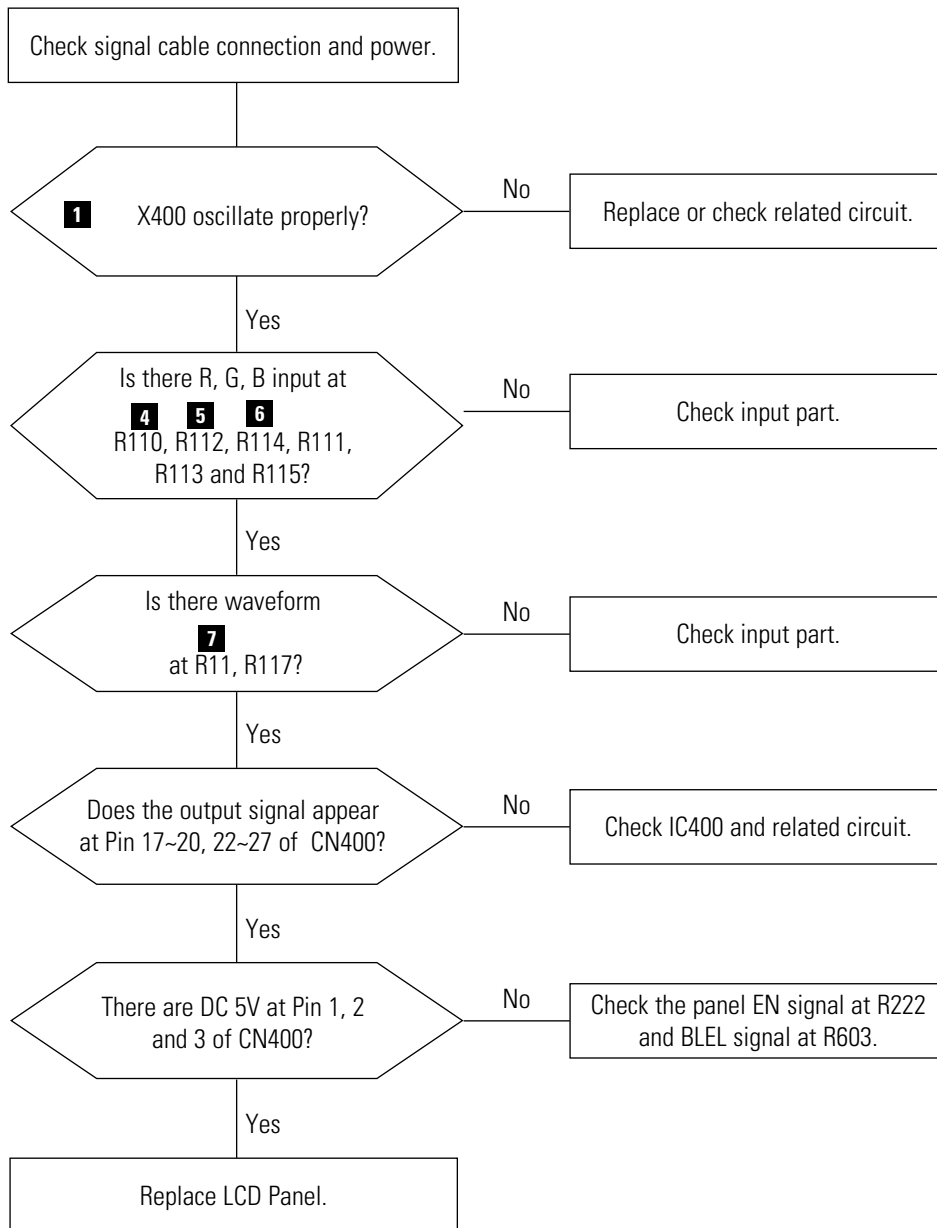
Check signal cable connection and power.

1 X400 oscillate properly?

No

Replace or check related circuit.

Yes

Is there R, G, B input at 4 5 6 R110, R112, R114, R111, R113 and R115?

No

Check input part.

Yes

Is there waveform 7 at R11, R117?

No

Check input part.

Yes

Does the output signal appear at Pin 17~20, 22~27 of CN400?

No

Check IC400 and related circuit.

Yes

There are DC 5V at Pin 1, 2 and 3 of CN400?

No

Check the panel EN signal at R222 and BLEL signal at R603.

Yes

Replace LCD Panel.